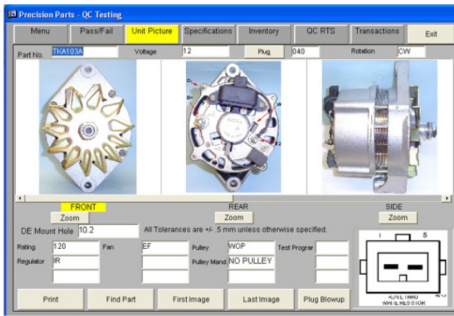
Precision Parts - QC Testing

Menu
Pass/Fail
Unit Picture
Specifications
Inventory
QC RTS
Transactions
Exit

Part No. TKA103A
Voltage 12
Plug 040
Rotation CW

FRONT
Zoom
REAR
Zoom
SIDE
Zoom

DE Mount Hole 10.2
All Tolerances are +/- .5 mm unless otherwise specified.

Rating 120
Fan EF
Pulley WOP
Test Program
Regulator IR
Pulley Manuf NO PULLEY

I
S

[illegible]

Print
Find Part
First Image
Last Image
Plug Blowup